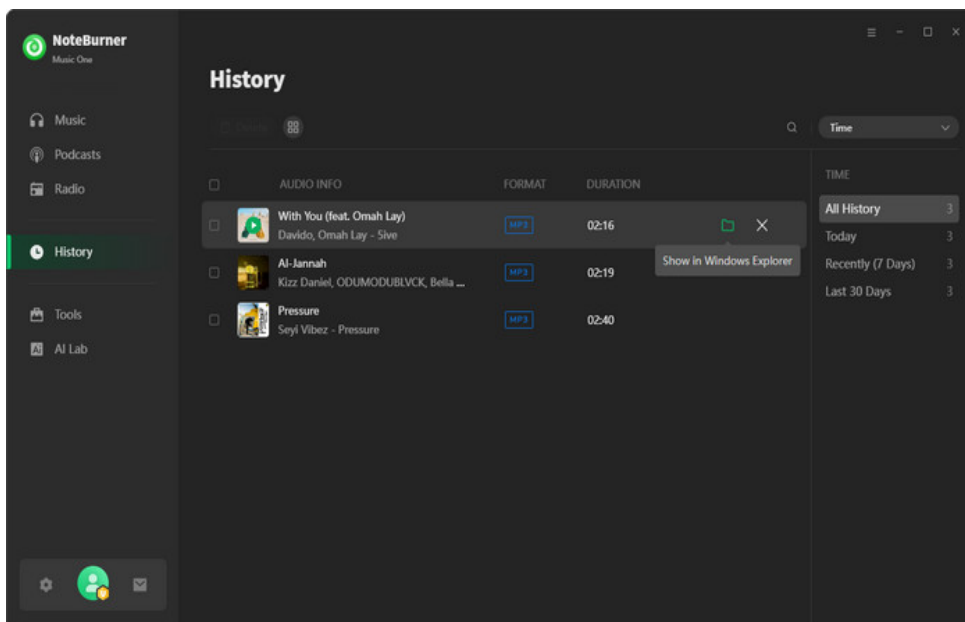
NoteBurner
Music One

Music
Podcasts
Radio

History

Tools
AI Lab

History

Delete

Time

| | AUDIO INFO | FORMAT | DURATION |
|---|---|---|---|
| | With You (feat. Omah Lay) Davido, Omah Lay - 5ive | MP3 | 02:16 |
| | Al-Jannah Kizz Daniel, ODUMODUBLVCK, Bella ... | MP3 | 02:19 |
| | Pressure Seyi Vibez - Pressure | MP3 | 02:40 |

Show in Windows Explorer

TIME
All History 3
Today 3
Recently (7 Days) 3
Last 30 Days 3